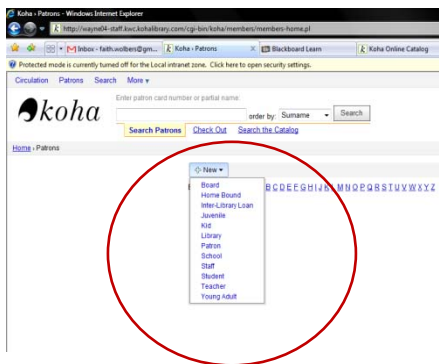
Koha › Patrons - Windows Internet Explorer

http://wayne04-staff.kwc.kohalibrary.com/cgi-bin/koha/members/members-home.pl

Inbox - faith.wolbers@gm...
Koha › Patrons
Blackboard Learn
Koha Online Catalog

Protected mode is currently turned off for the Local intranet zone. Click here to open security settings.

Circulation Patrons Search More ▾

koha

Enter patron card number or partial name:

order by: Surname Search

Search Patrons Check Out Search the Catalog

Home › Patrons

New ▾

Board
Home Bound
Inter-Library Loan
Juvenile
Kid
Library
Patron
School
Staff
Student
Teacher
Young Adult

B C D E F G H I J K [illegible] M N O P Q R S T U V W X Y Z